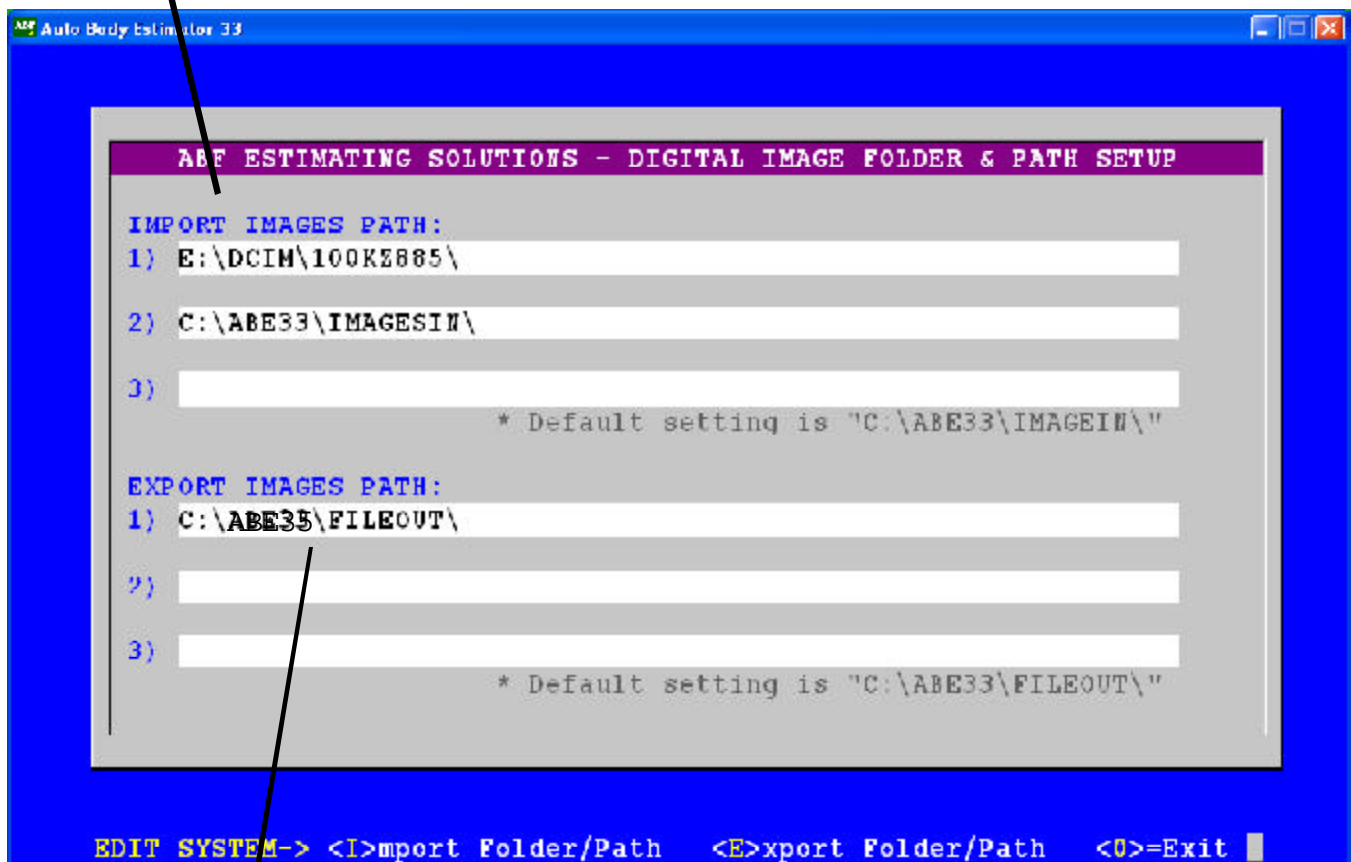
Auto Body Estimator 33

ABE ESTIMATING SOLUTIONS - DIGITAL IMAGE FOLDER & PATH SETUP

IMPORT IMAGES PATH:
1) E:\DCIM\100KZ885\

2) C:\ABE33\IMAGESIN\

3)

* Default setting is "C:\ABE33\IMAGEIN\"

EXPORT IMAGES PATH:
1) C:\ABE35\FILEOUT\

2)

3)

* Default setting is "C:\ABE33\FILEOUT\"

EDIT SYSTEM-> <I>mport Folder/Path <E>xport Folder/Path <0>=Exit